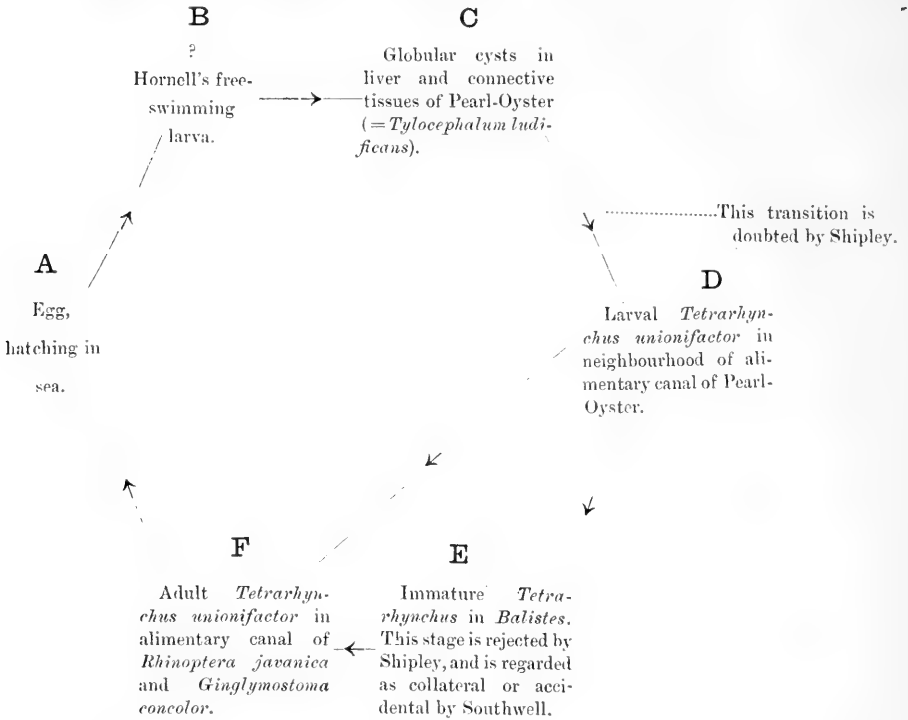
B

?

Hornell's free-swimming larva.

C

Globular cysts in liver and connective tissues of Pearl-Oyster (= *Tylocephalum ludificans*).

This transition is doubted by Shipley.

A

Egg, hatching in sea.

D

Larval *Tetrarhynchus unionifactor* in neighbourhood of alimentary canal of Pearl-Oyster.

F

Adult *Tetrarhynchus unionifactor* in alimentary canal of *Rhinoptera javanica* and *Ginglymostoma concolor*.

E

Immature *Tetrarhynchus* in *Balistes*. This stage is rejected by Shipley, and is regarded as collateral or accidental by Southwell.